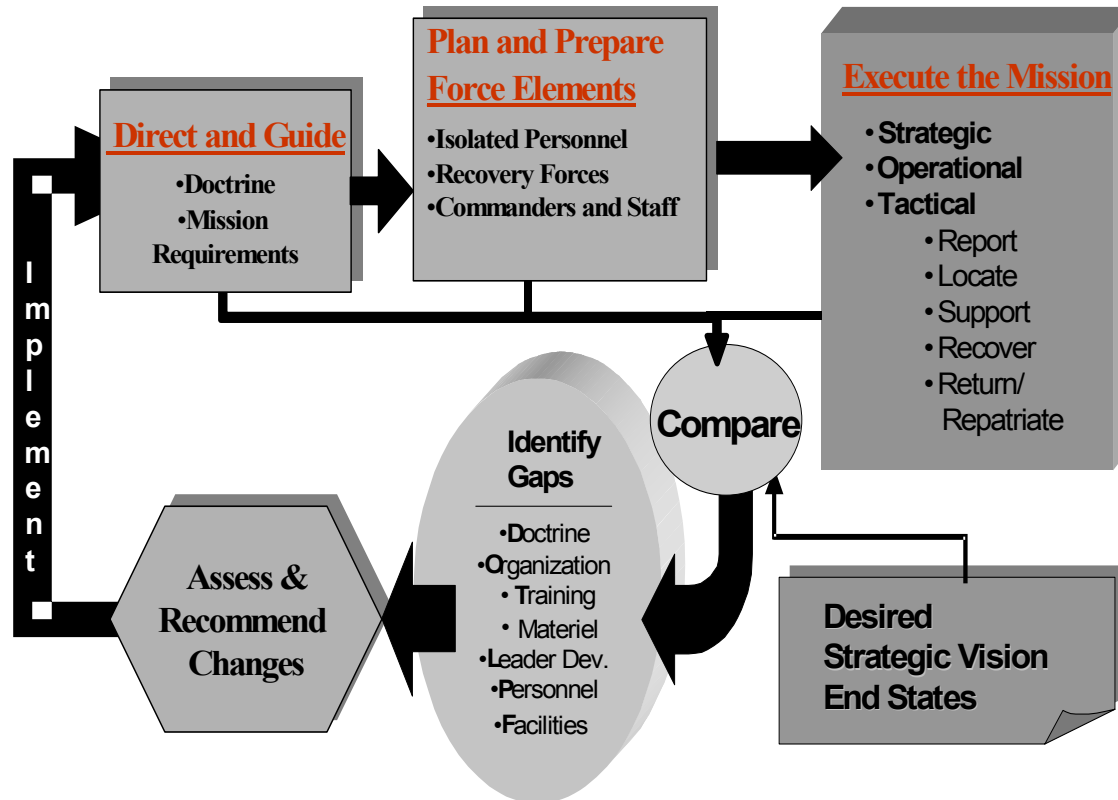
Direct and Guide
•Doctrine
•Mission Requirements

Plan and Prepare Force Elements
•Isolated Personnel
•Recovery Forces
•Commanders and Staff

Execute the Mission
•Strategic
•Operational
•Tactical
•Report
•Locate
•Support
•Recover
•Return/ Repatriate

Implement

Compare

Identify Gaps
•Doctrine
•Organization
•Training
•Materiel
•Leader Dev.
•Personnel
•Facilities

Assess & Recommend Changes

Desired Strategic Vision End States